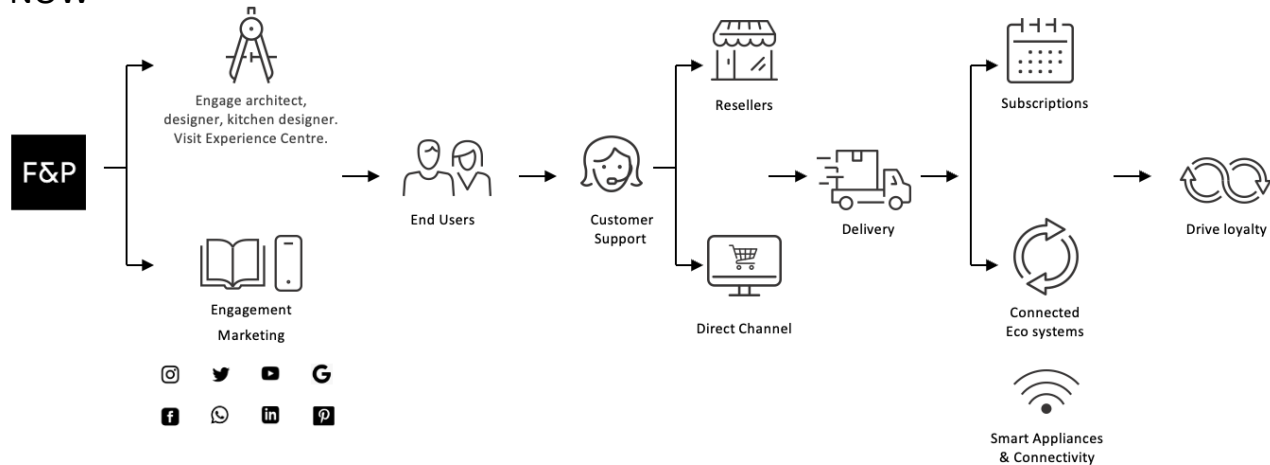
New

F&P

Engage architect, designer, kitchen designer. Visit Experience Centre.

Engagement Marketing

End Users

Customer Support

Resellers

Direct Channel

Delivery

Subscriptions

Connected Eco systems

Smart Appliances & Connectivity

Drive loyalty